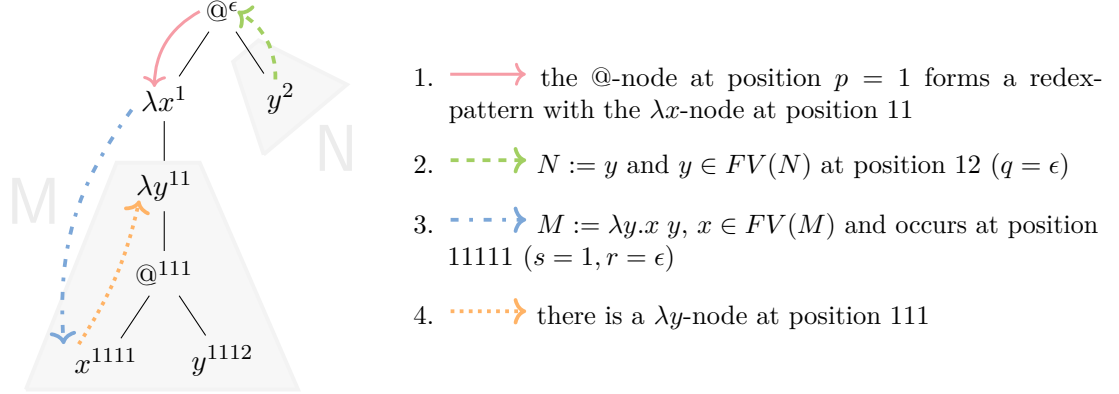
$@^{\epsilon}$

$\lambda x^1$

$y^2$

N

M

$\lambda y^{11}$

$@^{111}$

$x^{1111}$

$y^{1112}$

1. the @-node at position $p = 1$ forms a redex-pattern with the $\lambda x$-node at position 11

2. $N := y$ and $y \in FV(N)$ at position 12 $(q = \epsilon)$

3. $M := \lambda y.x\ y$, $x \in FV(M)$ and occurs at position 11111 $(s = 1, r = \epsilon)$

4. there is a $\lambda y$-node at position 111